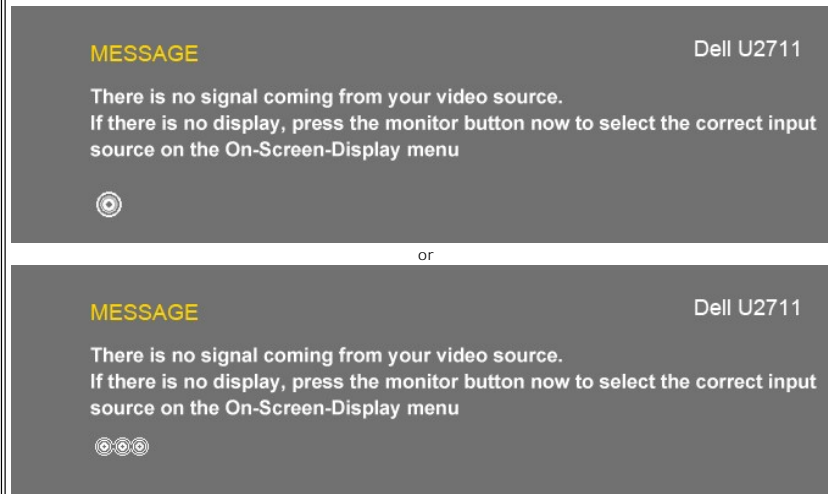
MESSAGE

Dell U2711

There is no signal coming from your video source.
If there is no display, press the monitor button now to select the correct input source on the On-Screen-Display menu

or

MESSAGE

Dell U2711

There is no signal coming from your video source.
If there is no display, press the monitor button now to select the correct input source on the On-Screen-Display menu